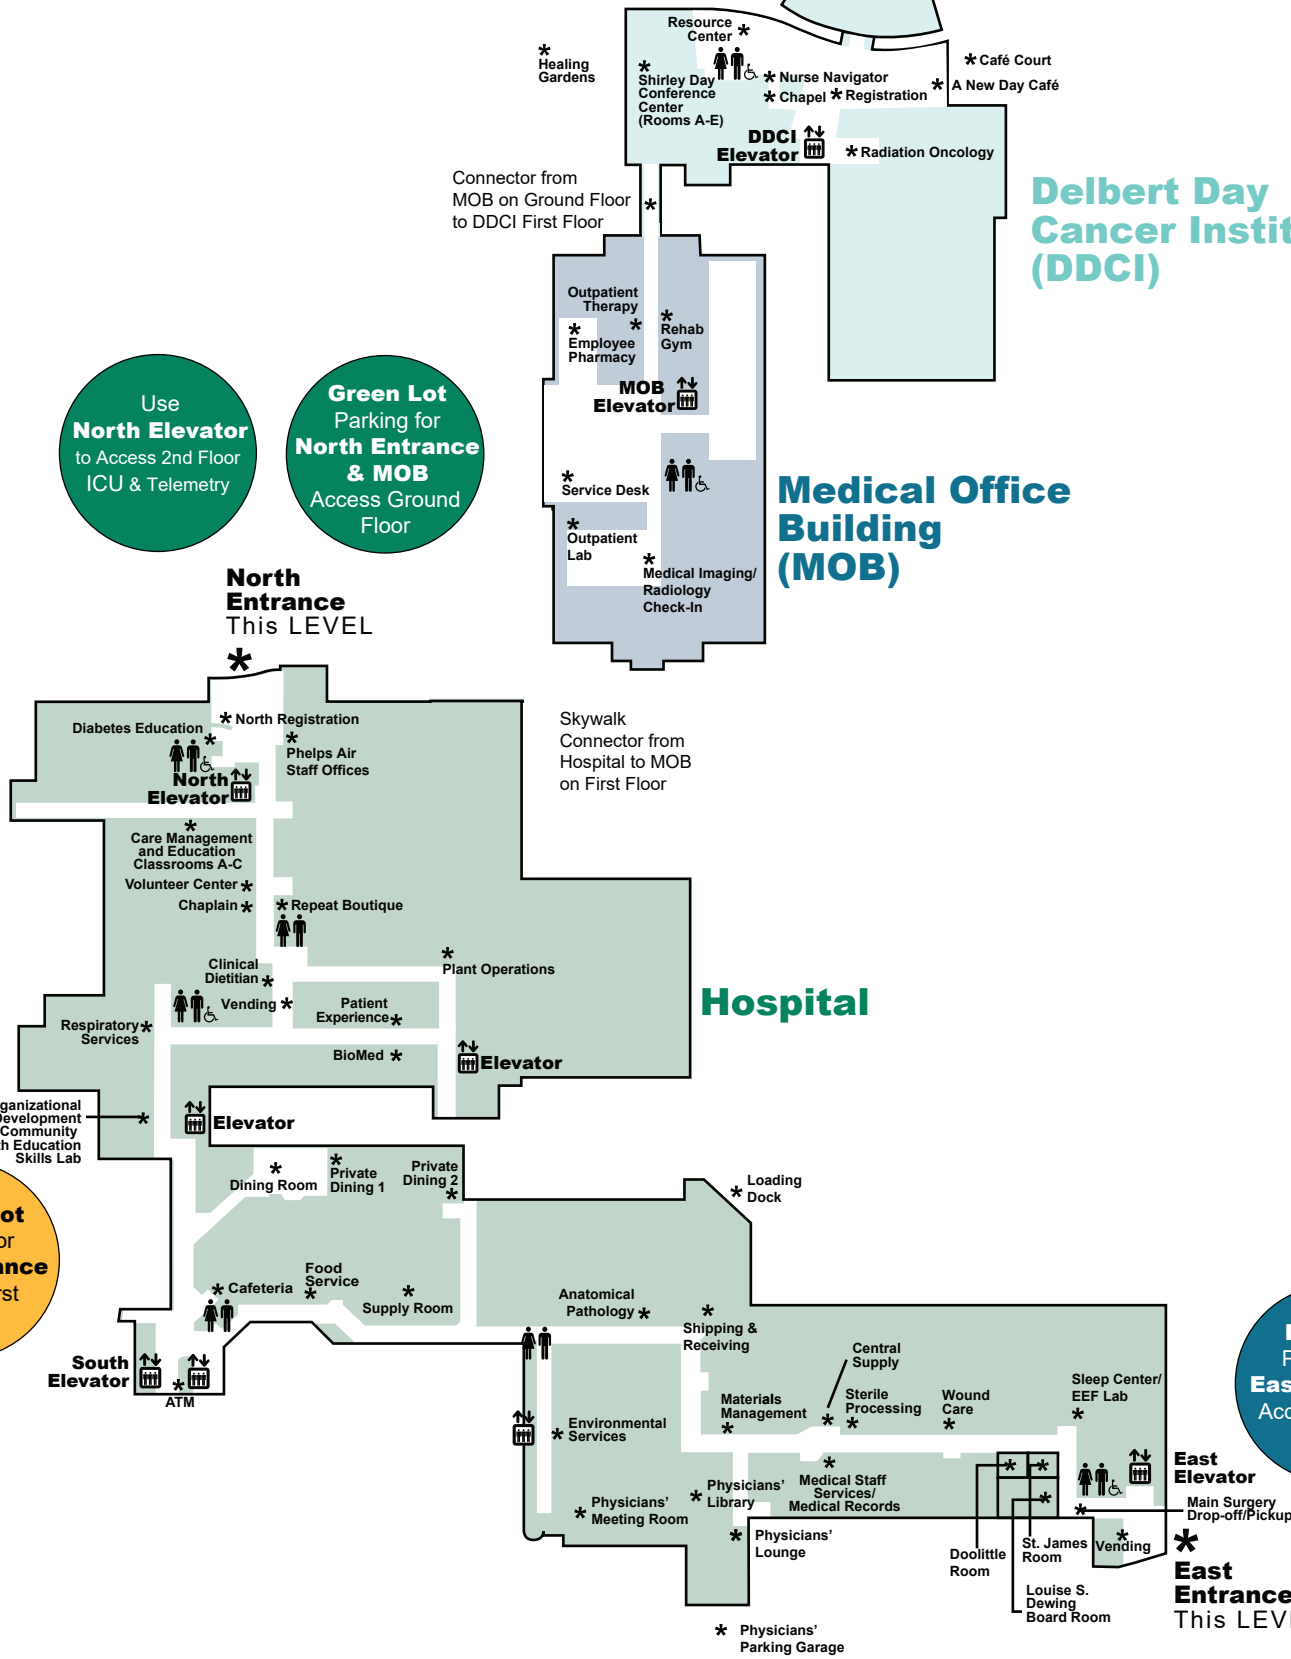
Resource Center

Healing Gardens

Shirley Day Conference Center (Rooms A-E)

Nurse Navigator

Chapel

Registration

Café Court

A New Day Café

DDCI Elevator

Radiation Oncology

Connector from MOB on Ground Floor to DDCI First Floor

Delbert Day Cancer Instit

(DDCI)

Outpatient Therapy

Rehab Gym

Employee Pharmacy

MOB Elevator

Use North Elevator to Access 2nd Floor ICU & Telemetry

Green Lot Parking for North Entrance & MOB Access Ground Floor

Service Desk

Outpatient Lab

Medical Imaging/ Radiology Check-In

Medical Office Building (MOB)

North Entrance This LEVEL

Diabetes Education

North Registration

Phelps Air Staff Offices

North Elevator

Skywalk Connector from Hospital to MOB on First Floor

Care Management and Education Classrooms A-C

Volunteer Center

Chaplain

Repeat Boutique

Clinical Dietitian

Plant Operations

Vending

Patient Experience

Respiratory Services

Hospital

BioMed

Elevator

ganizational evelopment Community h Education Skills Lab

Elevator

Dining Room

Private Dining 1

Private Dining 2

Loading Dock

ot
or
nce
rst

Food Service

Cafeteria

Supply Room

Anatomical Pathology

Shipping & Receiving

South Elevator

ATM

Central Supply

Sterile Processing

Materials Management

Wound Care

Sleep Center/ EEF Lab

Environmental Services

Eas
Acc

Physicians' Library

Medical Staff Services/ Medical Records

East Elevator

Main Surgery Drop-off/Pickup

Physicians' Meeting Room

Physicians' Lounge

Doolittle Room

St. James Room

Vending

East Entrance This LEV

Louise S. Dewing Board Room

Physicians' Parking Garage